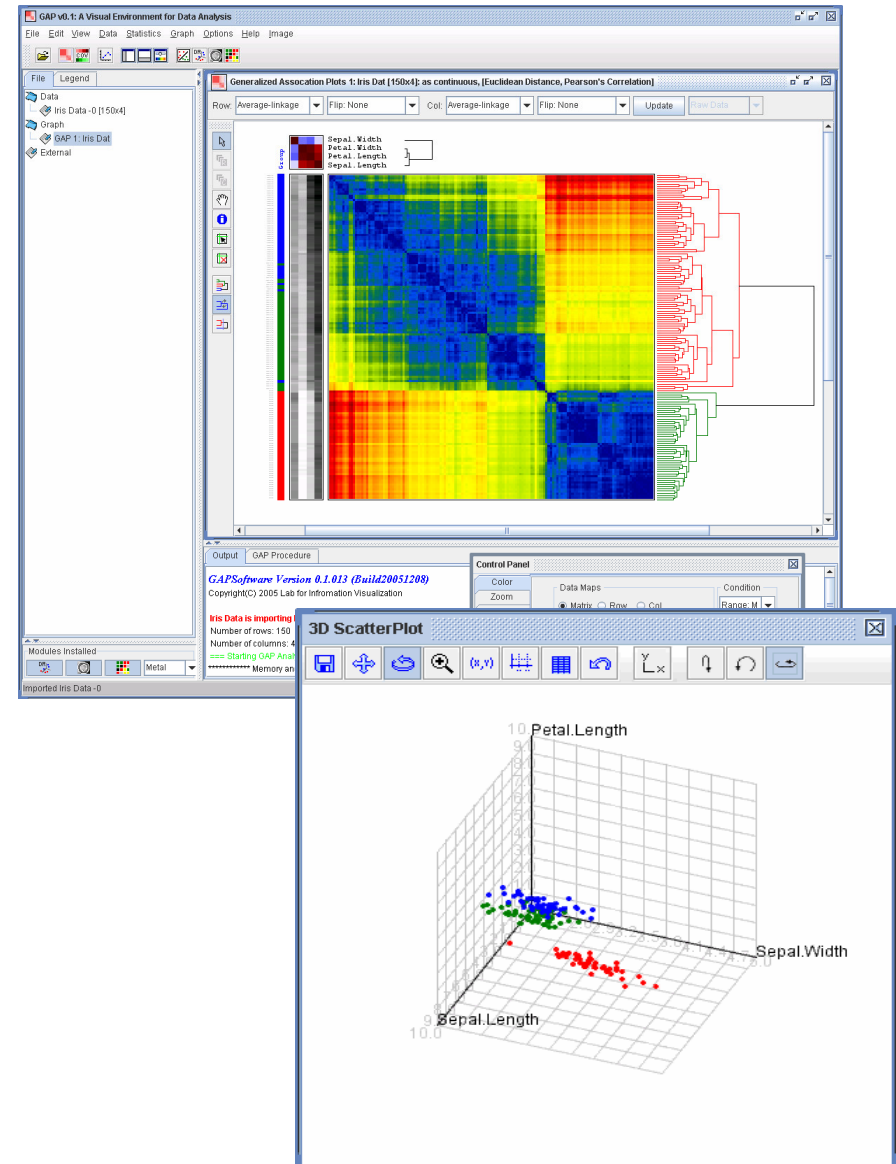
GAP v0.1: A Visual Environment for Data Analysis

File Edit View Data Statistics Graph Options Help Image

File Legend

Data
Iris Data -0 [150x4]
Graph
GAP 1: Iris Dat
External

Generalized Assocation Plots 1: Iris Dat [150x4]: as continuous, [Euclidean Distance, Pearson's Correlation]

Row: Average-linkage Flip: None Col: Average-linkage Flip: None Update Raw Data

Group

Sepal.Width
Petal.Width
Petal.Length
Sepal.Length

Output GAP Procedure

GAPSoftware Version 0.1.013 (Build20051208)
Copyright(C) 2005 Lab for Infromation Visualization

Iris Data is importing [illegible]
Number of rows: 150
Number of columns: 4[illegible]
=== Starting GAP Anal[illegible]
************ Memory an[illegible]

Control Panel
Color
Zoom
Data Maps
Matrix Row Col
Condition
Range: M

Modules Installed
Metal

Imported Iris Data -0

3D ScatterPlot

(x,y)

Petal.Length
Sepal.Width
Sepal.Length
10.0
10.0